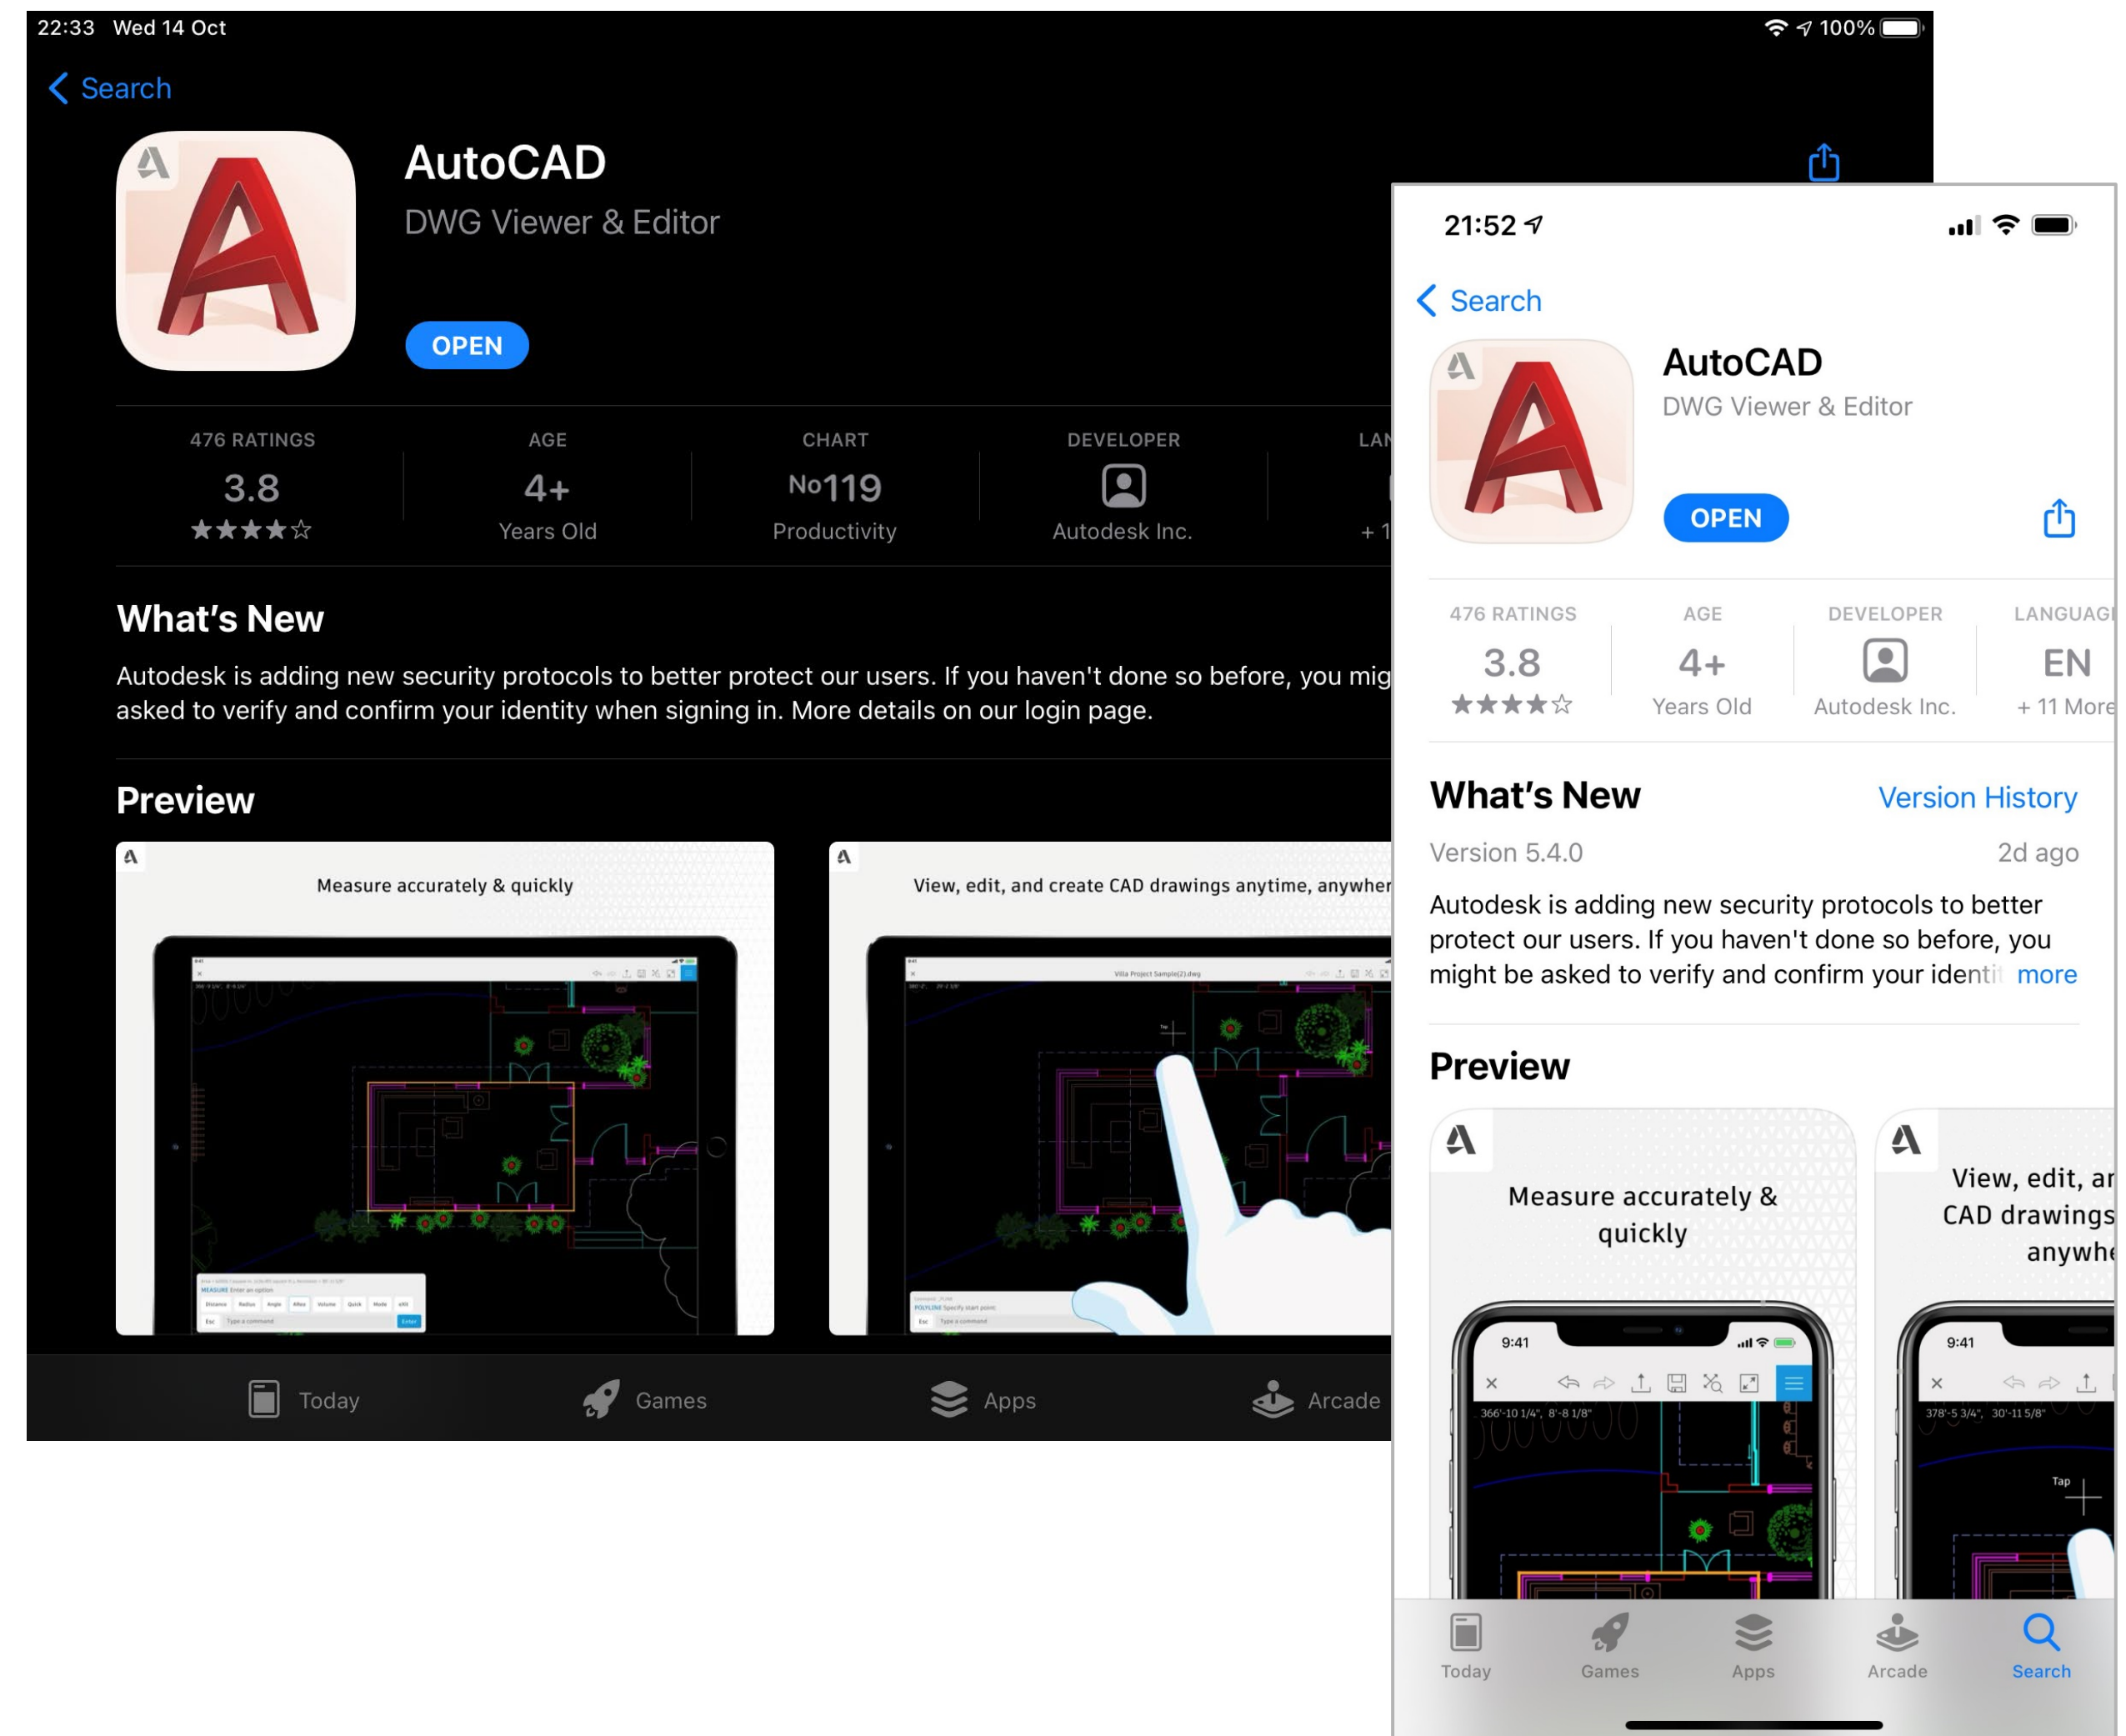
22:33 Wed 14 Oct
100%

Search

AutoCAD
DWG Viewer & Editor

OPEN

476 RATINGS
3.8
★★★★☆

AGE
4+
Years Old

CHART
No119
Productivity

DEVELOPER
Autodesk Inc.

LAN
+ 1

What's New
Autodesk is adding new security protocols to better protect our users. If you haven't done so before, you mig asked to verify and confirm your identity when signing in. More details on our login page.

Preview

Measure accurately & quickly

View, edit, and create CAD drawings anytime, anywher

Today Games Apps Arcade

21:52

Search

AutoCAD
DWG Viewer & Editor

OPEN

476 RATINGS
3.8
★★★★☆

AGE
4+
Years Old

DEVELOPER
Autodesk Inc.

LANGUAG
EN
+ 11 More

What's New
Version History
Version 5.4.0
2d ago
Autodesk is adding new security protocols to better protect our users. If you haven't done so before, you might be asked to verify and confirm your identi more

Preview

Measure accurately & quickly

9:41

366'-10 1/4", 8'-8 1/8"

View, edit, ar CAD drawings anywhe

9:41

378'-5 3/4", 30'-11 5/8"

Tap

Today Games Apps Arcade Search